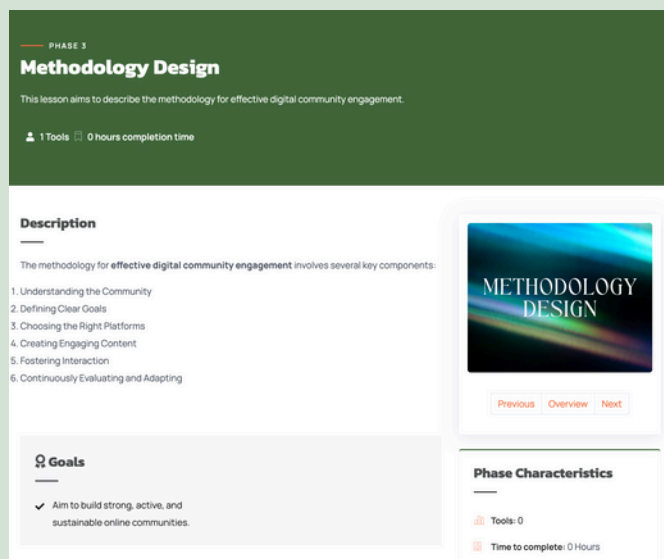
PHASE 3

Methodology Design

This lesson aims to describe the methodology for effective digital community engagement.

1 Tools 0 hours completion time

Description

The methodology for **effective digital community engagement** involves several key components:

1. Understanding the Community
2. Defining Clear Goals
3. Choosing the Right Platforms
4. Creating Engaging Content
5. Fostering Interaction
6. Continuously Evaluating and Adapting

METHODOLOGY DESIGN

Previous Overview Next

Goals

Aim to build strong, active, and sustainable online communities.

Phase Characteristics

Tools: 0

Time to complete: 0 Hours